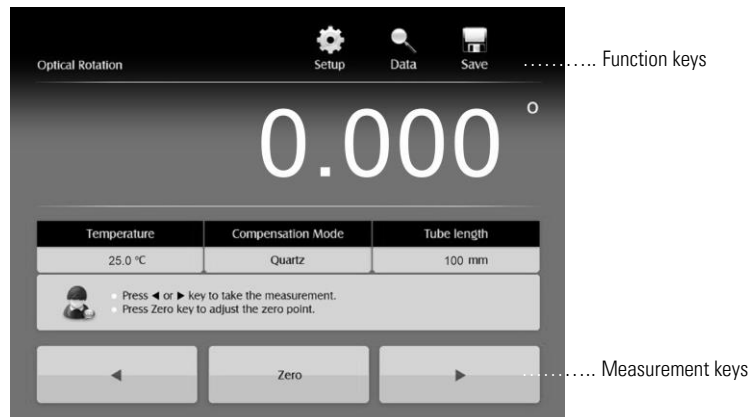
Optical Rotation

Setup Data Save

……….. Function keys

0.000 °

| Temperature | Compensation Mode | Tube length |
|---|---|---|
| 25.0 °C | Quartz | 100 mm |

Press ◄ or ► key to take the measurement.
Press Zero key to adjust the zero point.

◄ Zero ►

……….. Measurement keys